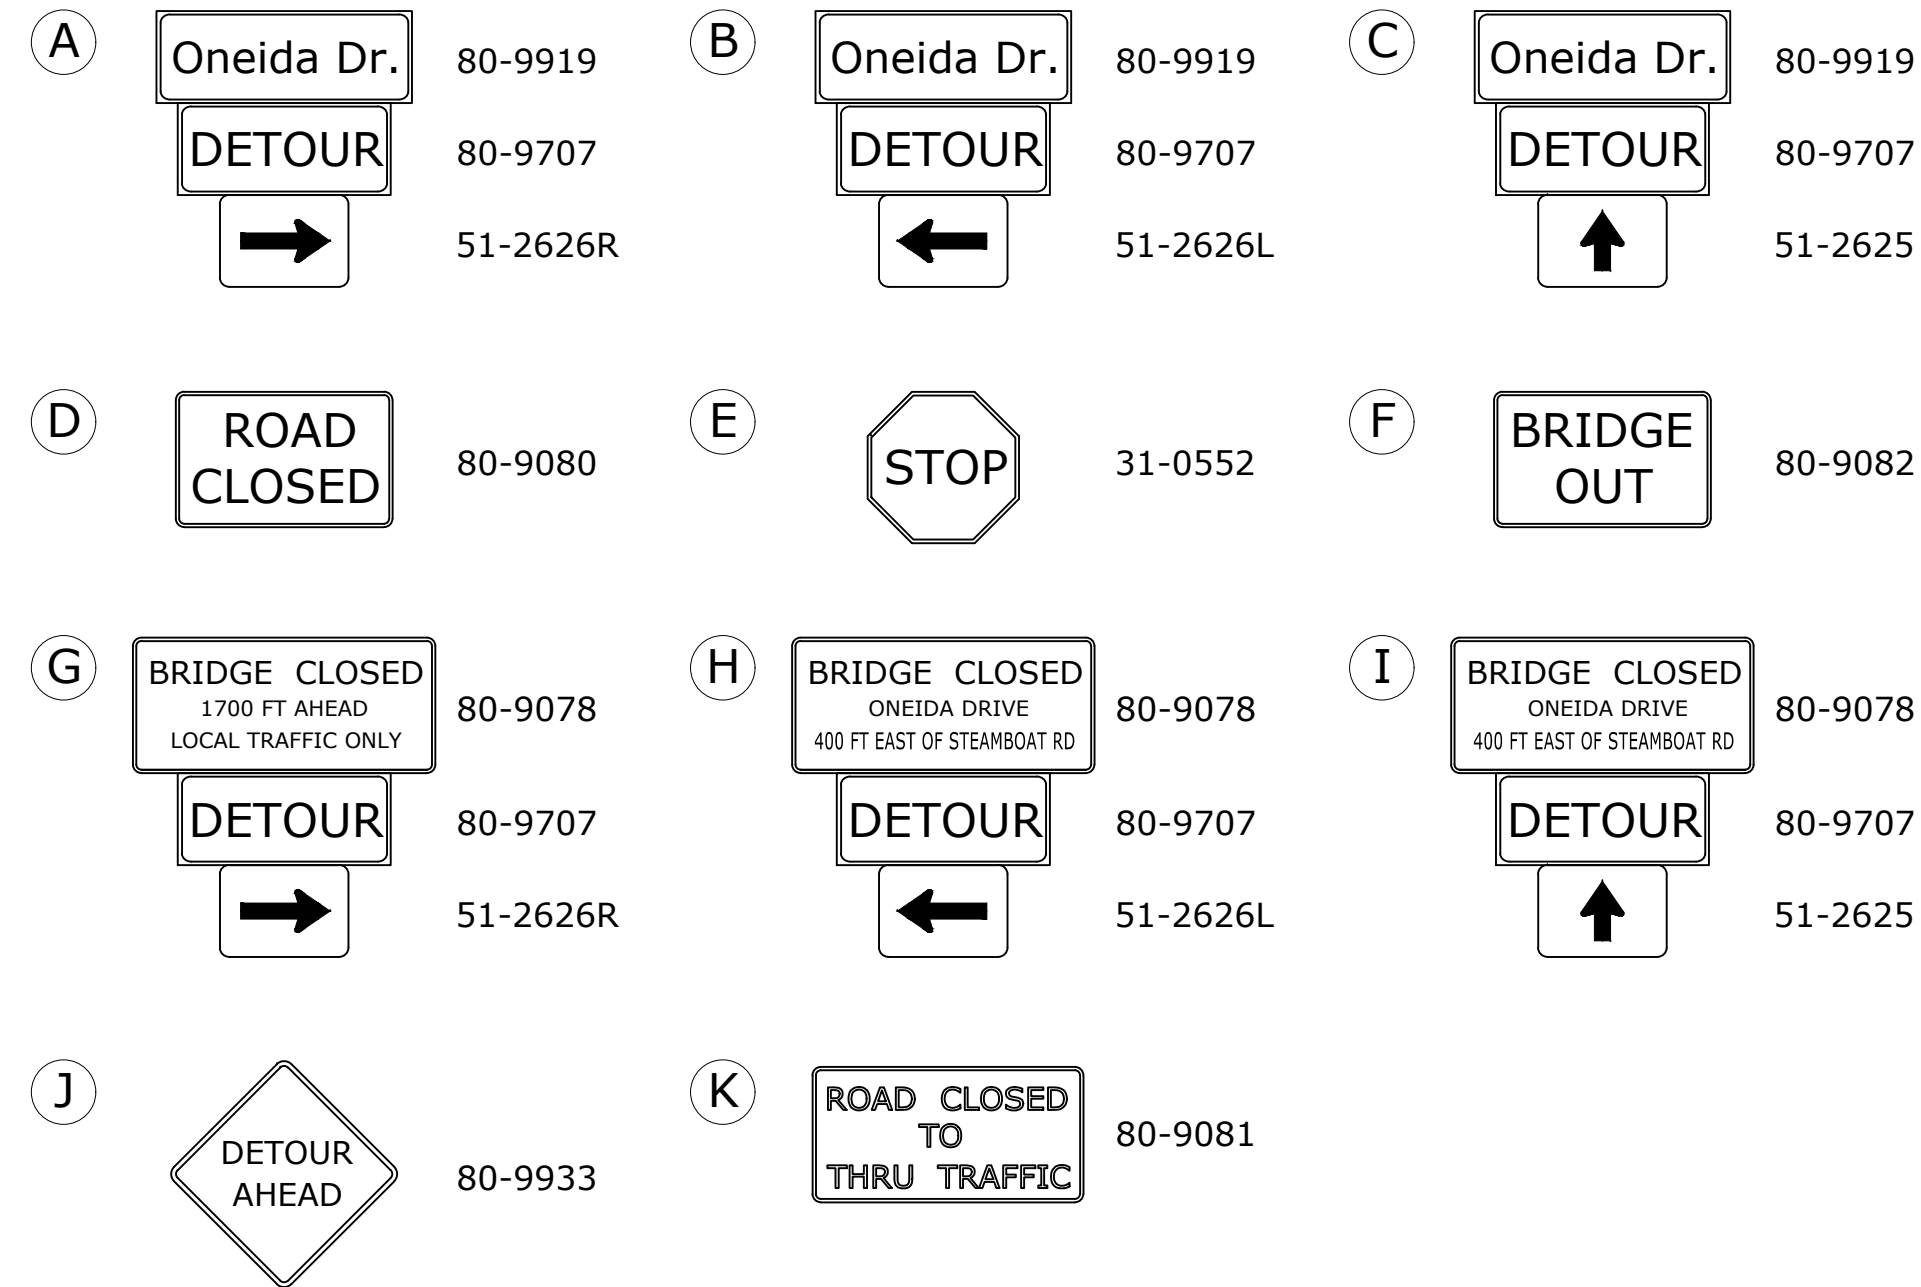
A
Oneida Dr. 80-9919
DETOUR 80-9707
51-2626R

B
Oneida Dr. 80-9919
DETOUR 80-9707
51-2626L

C
Oneida Dr. 80-9919
DETOUR 80-9707
51-2625

D
ROAD CLOSED
80-9080

E
STOP
31-0552

F
BRIDGE OUT
80-9082

G
BRIDGE CLOSED
1700 FT AHEAD
LOCAL TRAFFIC ONLY
80-9078
DETOUR 80-9707
51-2626R

H
BRIDGE CLOSED
ONEIDA DRIVE
400 FT EAST OF STEAMBOAT RD
80-9078
DETOUR 80-9707
51-2626L

I
BRIDGE CLOSED
ONEIDA DRIVE
400 FT EAST OF STEAMBOAT RD
80-9078
DETOUR 80-9707
51-2625

J
DETOUR AHEAD
80-9933

K
ROAD CLOSED TO THRU TRAFFIC
80-9081